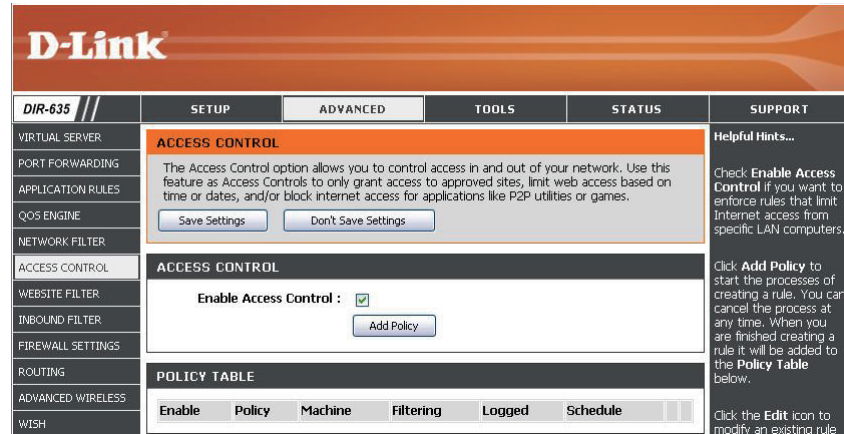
D-Link

DIR-635

SETUP | ADVANCED | TOOLS | STATUS | SUPPORT

VIRTUAL SERVER
PORT FORWARDING
APPLICATION RULES
QOS ENGINE
NETWORK FILTER
ACCESS CONTROL
WEBSITE FILTER
INBOUND FILTER
FIREWALL SETTINGS
ROUTING
ADVANCED WIRELESS
WISH

ACCESS CONTROL

The Access Control option allows you to control access in and out of your network. Use this feature as Access Controls to only grant access to approved sites, limit web access based on time or dates, and/or block internet access for applications like P2P utilities or games.

Save Settings | Don't Save Settings

ACCESS CONTROL

Enable Access Control :

Add Policy

POLICY TABLE

| Enable | Policy | Machine | Filtering | Logged | Schedule |
|---|---|---|---|---|---|

Helpful Hints...

Check Enable Access Control if you want to enforce rules that limit Internet access from specific LAN computers.

Click Add Policy to start the processes of creating a rule. You car cancel the process at any time. When you are finished creating a rule it will be added to the Policy Table below.

Click the Edit icon to modify an existing rule